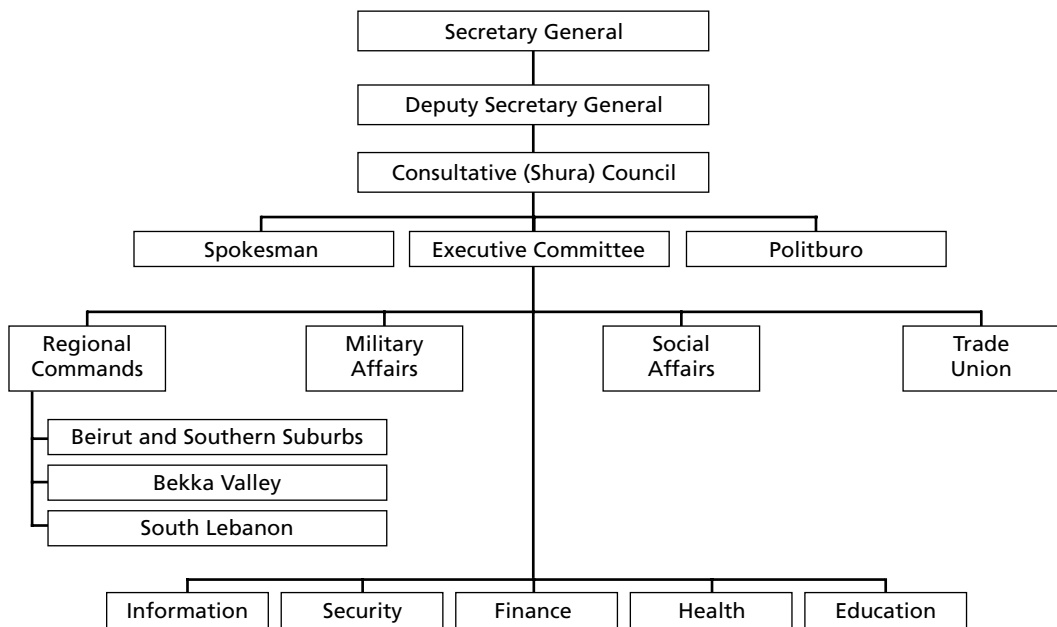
Secretary General

Deputy Secretary General

Consultative (Shura) Council

Spokesman

Executive Committee

Politburo

Regional Commands

Military Affairs

Social Affairs

Trade Union

Beirut and Southern Suburbs

Bekka Valley

South Lebanon

Information

Security

Finance

Health

Education